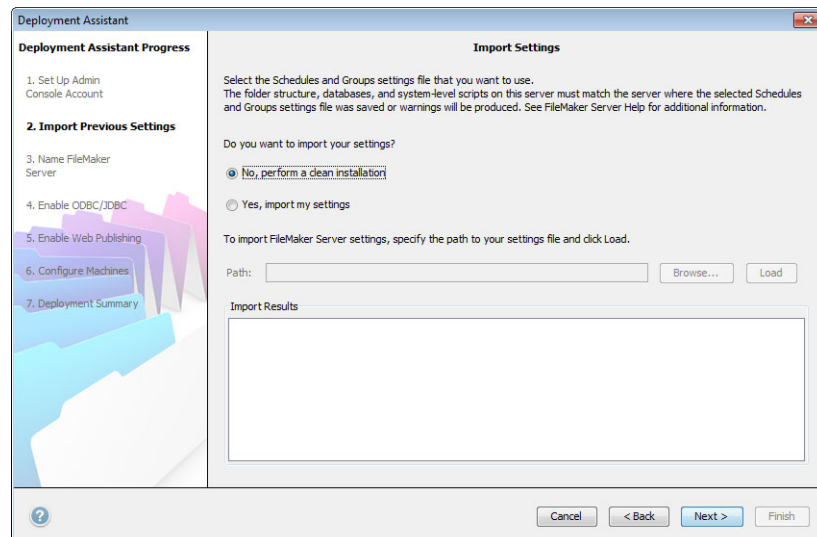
Deployment Assistant

Deployment Assistant Progress

1. Set Up Admin Console Account

2. Import Previous Settings

3. Name FileMaker Server

4. Enable ODBC/JDBC

5. Enable Web Publishing

6. Configure Machines

7. Deployment Summary

Import Settings

Select the Schedules and Groups settings file that you want to use.
The folder structure, databases, and system-level scripts on this server must match the server where the selected Schedules and Groups settings file was saved or warnings will be produced. See FileMaker Server Help for additional information.

Do you want to import your settings?

No, perform a clean installation

Yes, import my settings

To import FileMaker Server settings, specify the path to your settings file and click Load.

Path:

Browse...

Load

Import Results

?

Cancel

< Back

Next >

Finish